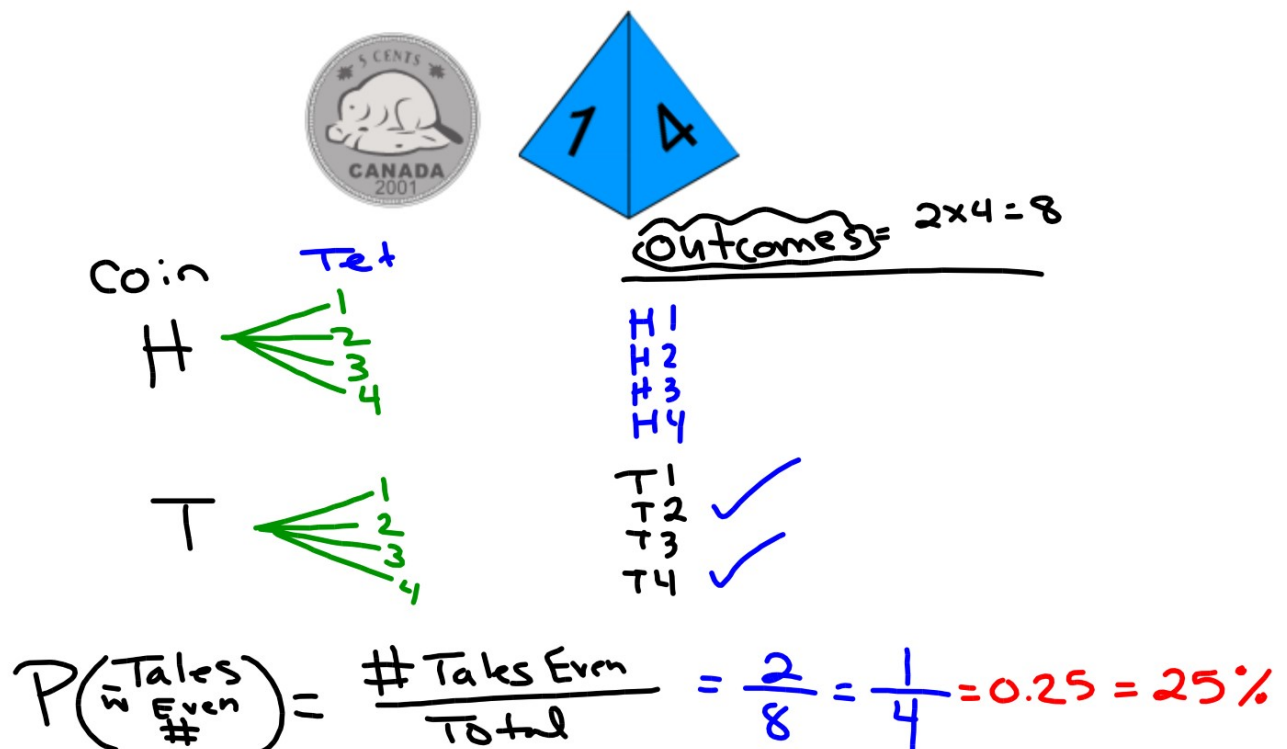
5 CENTS
CANADA
2001

1 4

Outcomes = $2\times4=8$

coin Tet

H 1 2 3 4

T 1 2 3 4

H1
H2
H3
H4

T1
T2 ✓
T3
T4 ✓

P(Tales w Even #) = $\frac{\text{\# Tales Even}}{\text{Total}}$ = $\frac{2}{8}$ = $\frac{1}{4}$ = 0.25 = 25%